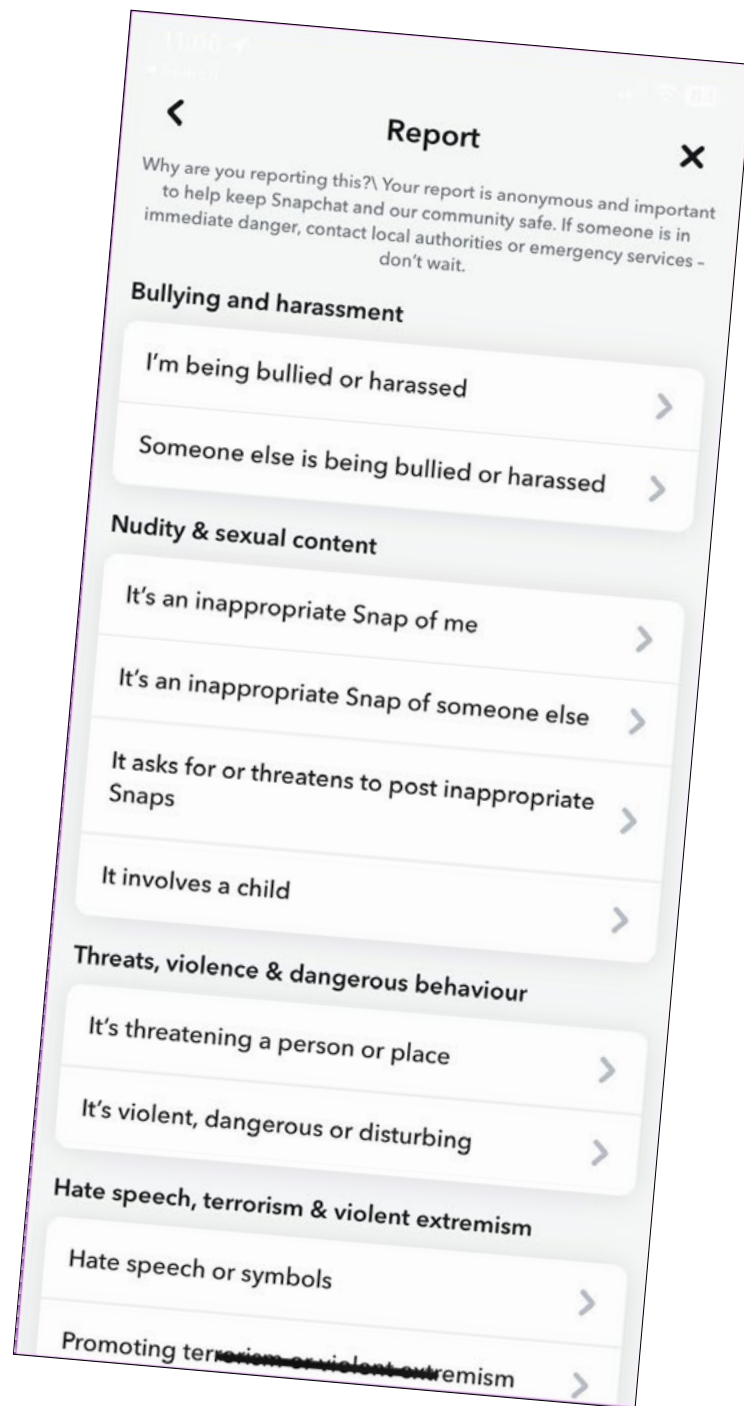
Report

Why are you reporting this?\ Your report is anonymous and important to help keep Snapchat and our community safe. If someone is in immediate danger, contact local authorities or emergency services – don't wait.

Bullying and harassment

I'm being bullied or harassed

Someone else is being bullied or harassed

Nudity & sexual content

It's an inappropriate Snap of me

It's an inappropriate Snap of someone else

It asks for or threatens to post inappropriate Snaps

It involves a child

Threats, violence & dangerous behaviour

It's threatening a person or place

It's violent, dangerous or disturbing

Hate speech, terrorism & violent extremism

Hate speech or symbols

Promoting terrorism or violent extremism